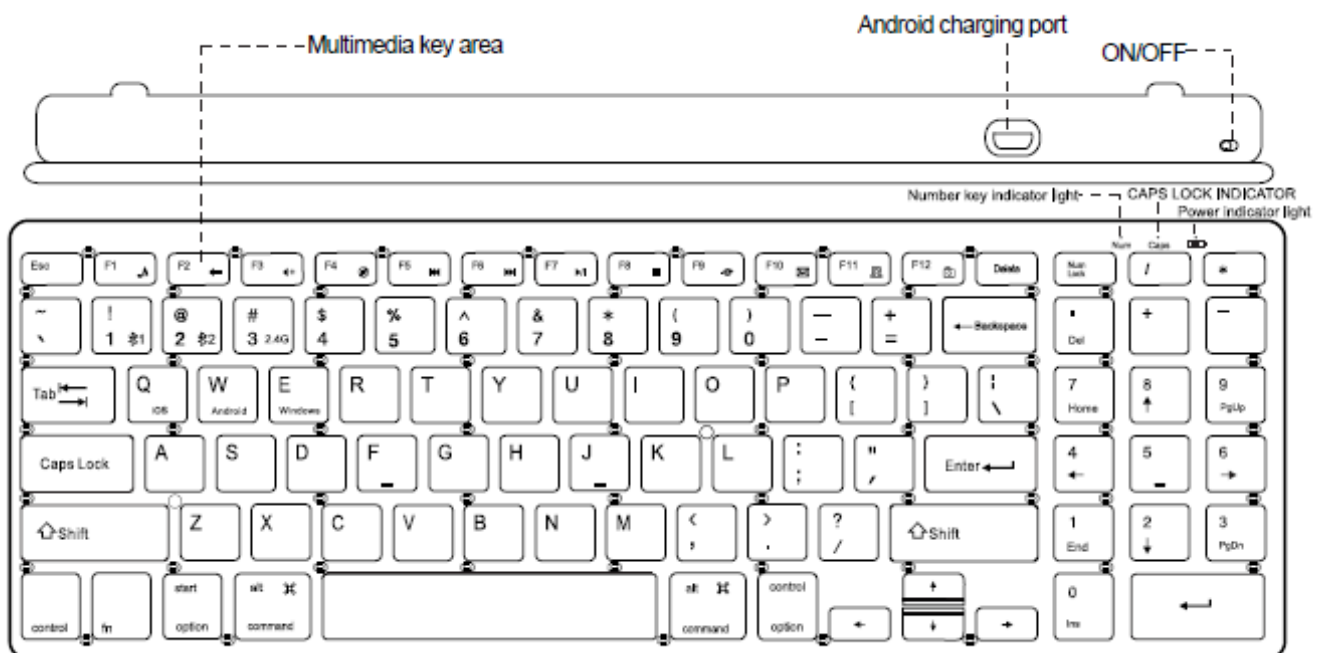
Multimedia key area

Android charging port

ON/OFF

Number key indicator light

CAPS LOCK INDICATOR

Power indicator light

Num Caps

Esc F1 F2 F3 F4 F5 F6 F7 F8 F9 F10 F11 F12 Delete Num Lock / *

~ ` ! 1 ✻1 @ 2 ✻2 # 3 2.4G $ 4 % 5 ^ 6 & 7 * 8 ( 9 ) 0 — – + = ←Backspace . Del + —

Tab Q iOS W Android E Windows R T Y U I O P { [ } ] | \ 7 Home 8 ↑ 9 PgUp

Caps Lock A S D F G H J K L : ; " , Enter 4 ← 5 6 →

Shift Z X C V B N M < , > . ? / Shift 1 End 2 ↓ 3 PgDn

control fn start option alt ⌘ command alt ⌘ command control option ← ↑ ↓ → 0 Ins